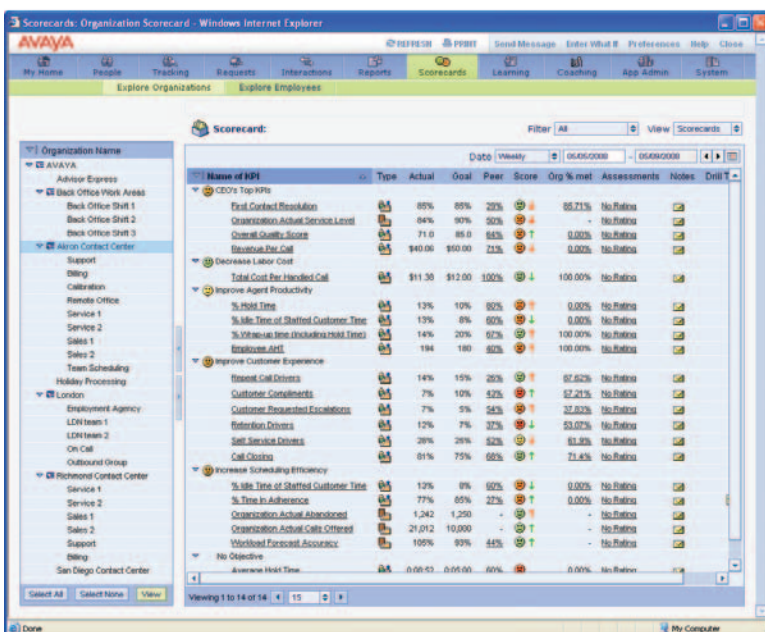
Scorecards: Organization Scorecard - Windows Internet Explorer

AVAYA

REFRESH PRINT Send Message Enter What If Preferences Help Close

My Home People Tracking Requests Interactions Reports Scorecards Learning Coaching App Admin System

Explore Organizations Explore Employees

Organization Name
AVAYA
Advisor Express
Back Office Work Areas
Back Office Shift 1
Back Office Shift 2
Back Office Shift 3
Akron Contact Center
Support
Billing
Calibration
Remote Office
Service 1
Service 2
Sales 1
Sales 2
Team Scheduling
Holiday Processing
London
Employment Agency
LDN team 1
LDN team 2
On Call
Outbound Group
Richmond Contact Center
Service 1
Service 2
Sales 1
Sales 2
Support
Billing
San Diego Contact Center

Select All Select None View

Scorecard:

Filter All View Scorecards

Date Weekly 05/05/2008 - 05/09/2008

| Name of KPI | Type | Actual | Goal | Peer | Score | Org % met | Assessments | Notes | Drill T |
|---|---|---|---|---|---|---|---|---|---|
| CEO's Top KPIs | | | | | | | | | |
| First Contact Resolution | | 85% | 85% | 29% | | 85.71% | No Rating | | |
| Organization Actual Service Level | | 84% | 90% | 50% | | - | No Rating | | |
| Overall Quality Score | | 71.0 | 85.0 | 64% | | 0.00% | No Rating | | |
| Revenue Per Call | | $40.06 | $50.00 | 71% | | 0.00% | No Rating | | |
| Decrease Labor Cost | | | | | | | | | |
| Total Cost Per Handled Call | | $11.30 | $12.00 | 100% | | 100.00% | No Rating | | |
| Improve Agent Productivity | | | | | | | | | |
| % Hold Time | | 13% | 10% | 60% | | 0.00% | No Rating | | |
| % Idle Time of Staffed Customer Time | | 13% | 8% | 60% | | 0.00% | No Rating | | |
| % Wrap-up time (including Hold Time) | | 14% | 20% | 67% | | 100.00% | No Rating | | |
| Employee AHT | | 194 | 180 | 60% | | 100.00% | No Rating | | |
| Improve Customer Experience | | | | | | | | | |
| Repeat Call Drivers | | 14% | 15% | 26% | | 67.62% | No Rating | | |
| Customer Compliments | | 7% | 10% | 43% | | 57.21% | No Rating | | |
| Customer Requested Escalations | | 7% | 5% | 54% | | 37.83% | No Rating | | |
| Retention Drivers | | 12% | 7% | 37% | | 53.07% | No Rating | | |
| Self Service Drivers | | 28% | 26% | 52% | | 61.9% | No Rating | | |
| Call Closing | | 81% | 75% | 68% | | 71.4% | No Rating | | |
| Increase Scheduling Efficiency | | | | | | | | | |
| % Idle Time of Staffed Customer Time | | 13% | 8% | 60% | | 0.00% | No Rating | | |
| % Time in Adherence | | 77% | 85% | 27% | | 0.00% | No Rating | | |
| Organization Actual Abandoned | | 1,242 | 1,250 | - | | - | No Rating | | |
| Organization Actual Calls Offered | | 21,012 | 10,000 | - | | - | No Rating | | |
| Workload Forecast Accuracy | | 105% | 93% | 44% | | - | No Rating | | |
| No Objective | | | | | | | | | |
| Average Hold Time | | 0:00:52 | 0:05:00 | 60% | | 0.00% | No Rating | | |

Viewing 1 to 14 of 14 15

Done My Computer